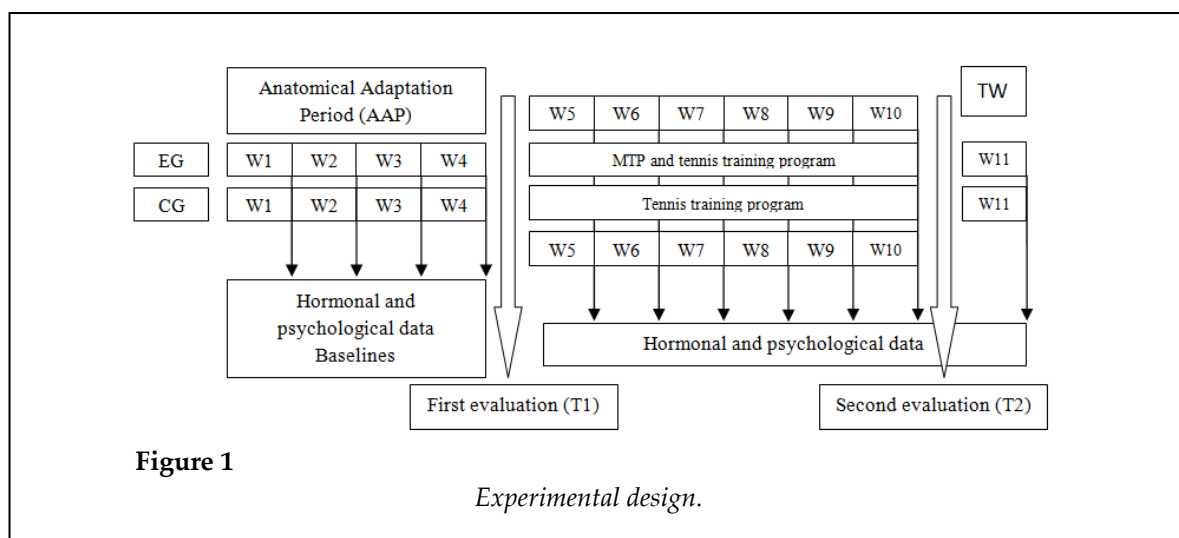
Anatomical Adaptation Period (AAP)

TW

W5 W6 W7 W8 W9 W10

EG W1 W2 W3 W4

MTP and tennis training program

W11

CG W1 W2 W3 W4

Tennis training program

W11

W5 W6 W7 W8 W9 W10

Hormonal and psychological data Baselines

Hormonal and psychological data

First evaluation (T1)

Second evaluation (T2)

**Figure 1**

*Experimental design.*